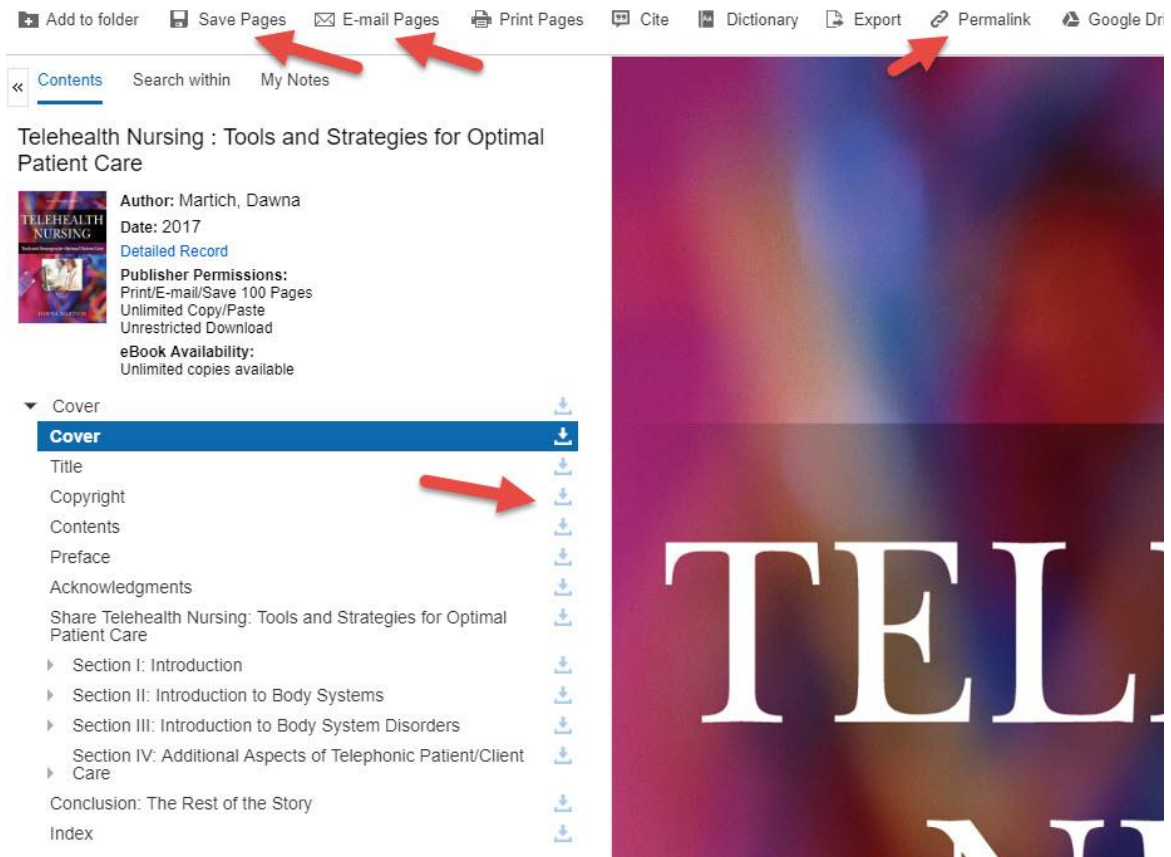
Add to folder Save Pages E-mail Pages Print Pages Cite Dictionary Export Permalink Google Dri

« Contents Search within My Notes

Telehealth Nursing : Tools and Strategies for Optimal Patient Care

TELEHEALTH NURSING

Author: Martich, Dawna
Date: 2017
Detailed Record
Publisher Permissions:
Print/E-mail/Save 100 Pages
Unlimited Copy/Paste
Unrestricted Download
eBook Availability:
Unlimited copies available

Cover
Cover
Title
Copyright
Contents
Preface
Acknowledgments
Share Telehealth Nursing: Tools and Strategies for Optimal Patient Care
Section I: Introduction
Section II: Introduction to Body Systems
Section III: Introduction to Body System Disorders
Section IV: Additional Aspects of Telephonic Patient/Client Care
Conclusion: The Rest of the Story
Index

TEL